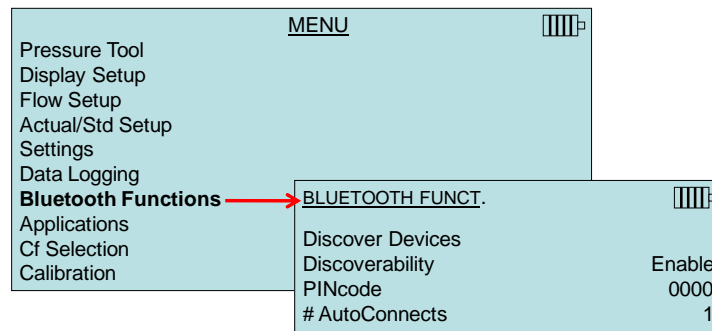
MENU
Pressure Tool
Display Setup
Flow Setup
Actual/Std Setup
Settings
Data Logging
Bluetooth Functions
Applications
Cf Selection
Calibration

BLUETOOTH FUNCT.

Discover Devices
Discoverability Enable
PINcode 0000
# AutoConnects 1